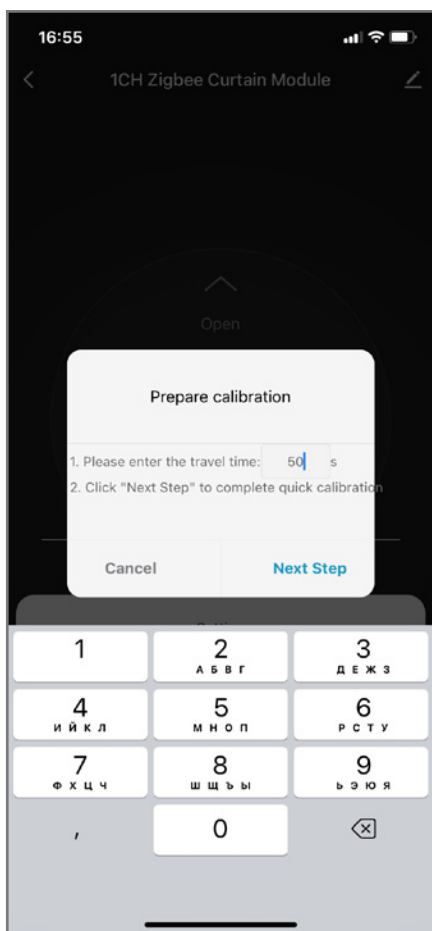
16:55

1CH Zigbee Curtain Module

Open

Prepare calibration

1. Please enter the travel time: 50 s
2. Click "Next Step" to complete quick calibration

Cancel

Next Step

1

2
А Б В Г

3
Д Е Ж З

4
И Й К Л

5
М Н О П

6
Р С Т У

7
Ф Х Ц Ч

8
Ш Щ Ъ Ы

9
Ь Э Ю Я

,

0